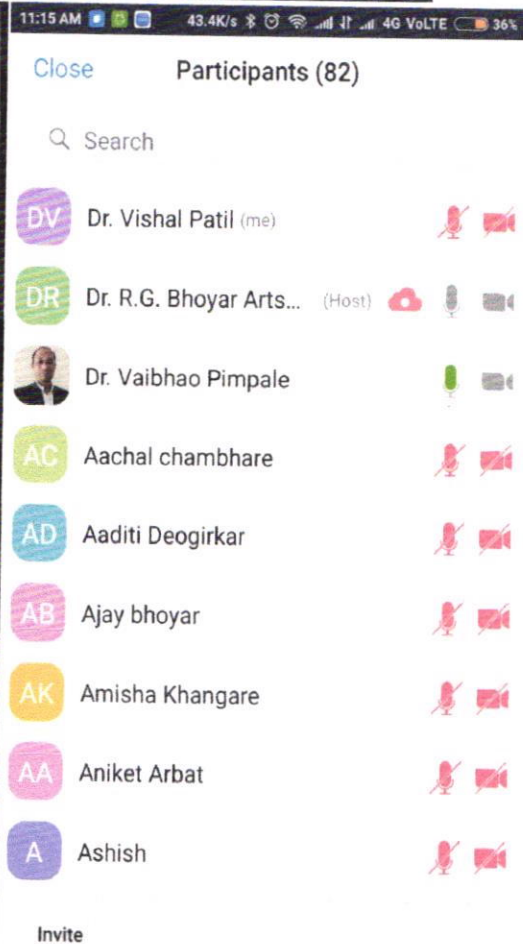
11:15 AM 43.4K/s 4G VoLTE 36%

Close Participants (82)

Search

DV Dr. Vishal Patil (me)

DR Dr. R.G. Bhoyar Arts... (Host)

Dr. Vaibhao Pimpale

AC Aachal chambhare

AD Aaditi Deogirkar

AB Ajay bhoyar

AK Amisha Khangare

AA Aniket Arbat

A Ashish

Invite